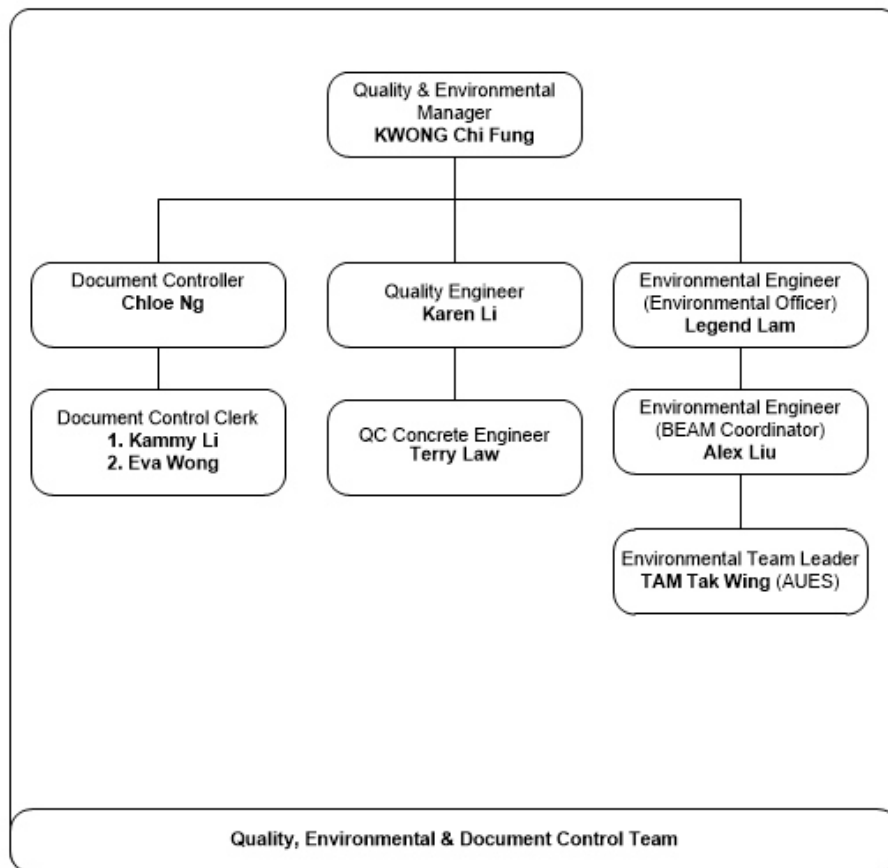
Quality & Environmental Manager
**KWONG Chi Fung**

Document Controller
**Chloe Ng**

Document Control Clerk
**1. Kammy Li**
**2. Eva Wong**

Quality Engineer
**Karen Li**

QC Concrete Engineer
**Terry Law**

Environmental Engineer (Environmental Officer)
**Legend Lam**

Environmental Engineer (BEAM Coordinator)
**Alex Liu**

Environmental Team Leader
**TAM Tak Wing** (AUES)

**Quality, Environmental & Document Control Team**